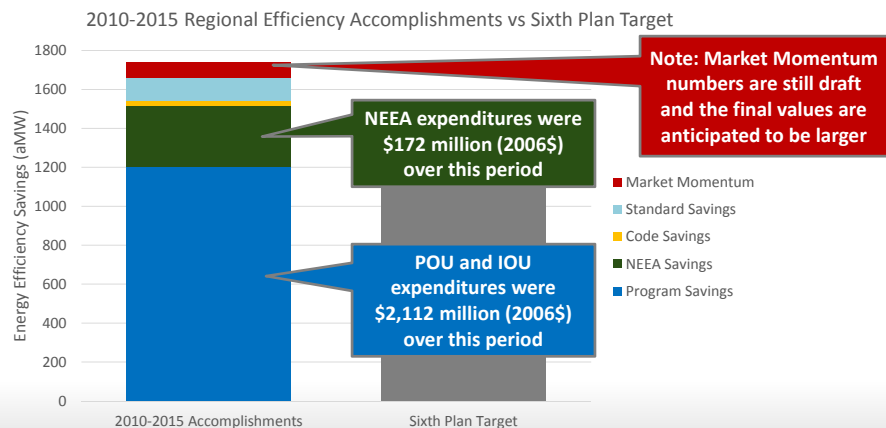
2010-2015 Regional Efficiency Accomplishments vs Sixth Plan Target

Energy Efficiency Savings (aMW)

1800
1600
1400
1200
1000
800
600
400
200
0

Note: Market Momentum numbers are still draft and the final values are anticipated to be larger

NEEA expenditures were $172 million (2006$) over this period

POU and IOU expenditures were $2,112 million (2006$) over this period

Market Momentum
Standard Savings
Code Savings
NEEA Savings
Program Savings

2010-2015 Accomplishments
Sixth Plan Target